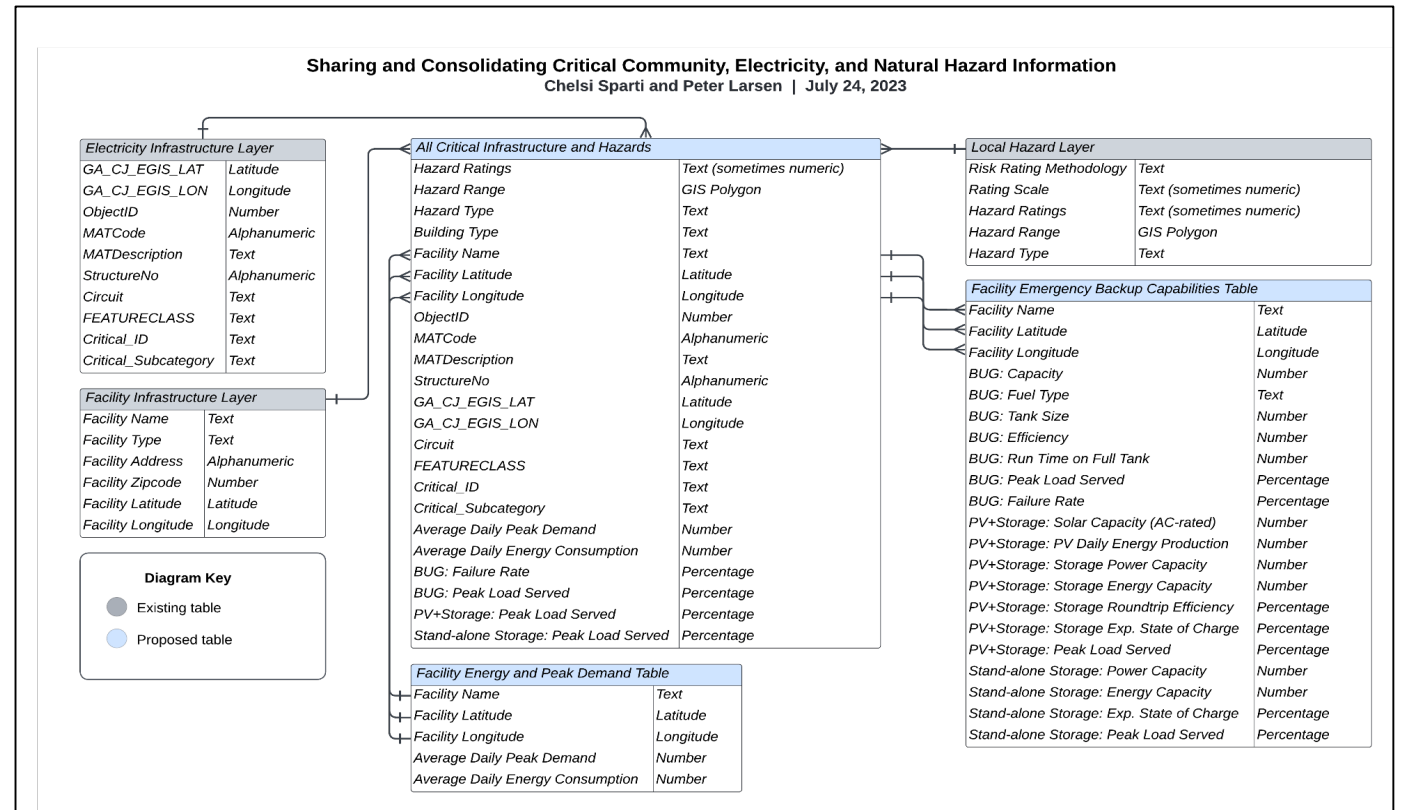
Sharing and Consolidating Critical Community, Electricity, and Natural Hazard Information
Chelsi Sparti and Peter Larsen | July 24, 2023

| Electricity Infrastructure Layer | |
|---|---|
| GA_CJ_EGIS_LAT | Latitude |
| GA_CJ_EGIS_LON | Longitude |
| ObjectID | Number |
| MATCode | Alphanumeric |
| MATDescription | Text |
| StructureNo | Alphanumeric |
| Circuit | Text |
| FEATURECLASS | Text |
| Critical_ID | Text |
| Critical_Subcategory | Text |

| Facility Infrastructure Layer | |
|---|---|
| Facility Name | Text |
| Facility Type | Text |
| Facility Address | Alphanumeric |
| Facility Zipcode | Number |
| Facility Latitude | Latitude |
| Facility Longitude | Longitude |

Diagram Key
Existing table
Proposed table

| All Critical Infrastructure and Hazards | |
|---|---|
| Hazard Ratings | Text (sometimes numeric) |
| Hazard Range | GIS Polygon |
| Hazard Type | Text |
| Building Type | Text |
| Facility Name | Text |
| Facility Latitude | Latitude |
| Facility Longitude | Longitude |
| ObjectID | Number |
| MATCode | Alphanumeric |
| MATDescription | Text |
| StructureNo | Alphanumeric |
| GA_CJ_EGIS_LAT | Latitude |
| GA_CJ_EGIS_LON | Longitude |
| Circuit | Text |
| FEATURECLASS | Text |
| Critical_ID | Text |
| Critical_Subcategory | Text |
| Average Daily Peak Demand | Number |
| Average Daily Energy Consumption | Number |
| BUG: Failure Rate | Percentage |
| BUG: Peak Load Served | Percentage |
| PV+Storage: Peak Load Served | Percentage |
| Stand-alone Storage: Peak Load Served | Percentage |

| Facility Energy and Peak Demand Table | |
|---|---|
| Facility Name | Text |
| Facility Latitude | Latitude |
| Facility Longitude | Longitude |
| Average Daily Peak Demand | Number |
| Average Daily Energy Consumption | Number |

| Local Hazard Layer | |
|---|---|
| Risk Rating Methodology | Text |
| Rating Scale | Text (sometimes numeric) |
| Hazard Ratings | Text (sometimes numeric) |
| Hazard Range | GIS Polygon |
| Hazard Type | Text |

| Facility Emergency Backup Capabilities Table | |
|---|---|
| Facility Name | Text |
| Facility Latitude | Latitude |
| Facility Longitude | Longitude |
| BUG: Capacity | Number |
| BUG: Fuel Type | Text |
| BUG: Tank Size | Number |
| BUG: Efficiency | Number |
| BUG: Run Time on Full Tank | Number |
| BUG: Peak Load Served | Percentage |
| BUG: Failure Rate | Percentage |
| PV+Storage: Solar Capacity (AC-rated) | Number |
| PV+Storage: PV Daily Energy Production | Number |
| PV+Storage: Storage Power Capacity | Number |
| PV+Storage: Storage Energy Capacity | Number |
| PV+Storage: Storage Roundtrip Efficiency | Percentage |
| PV+Storage: Storage Exp. State of Charge | Percentage |
| PV+Storage: Peak Load Served | Percentage |
| Stand-alone Storage: Power Capacity | Number |
| Stand-alone Storage: Energy Capacity | Number |
| Stand-alone Storage: Exp. State of Charge | Percentage |
| Stand-alone Storage: Peak Load Served | Percentage |